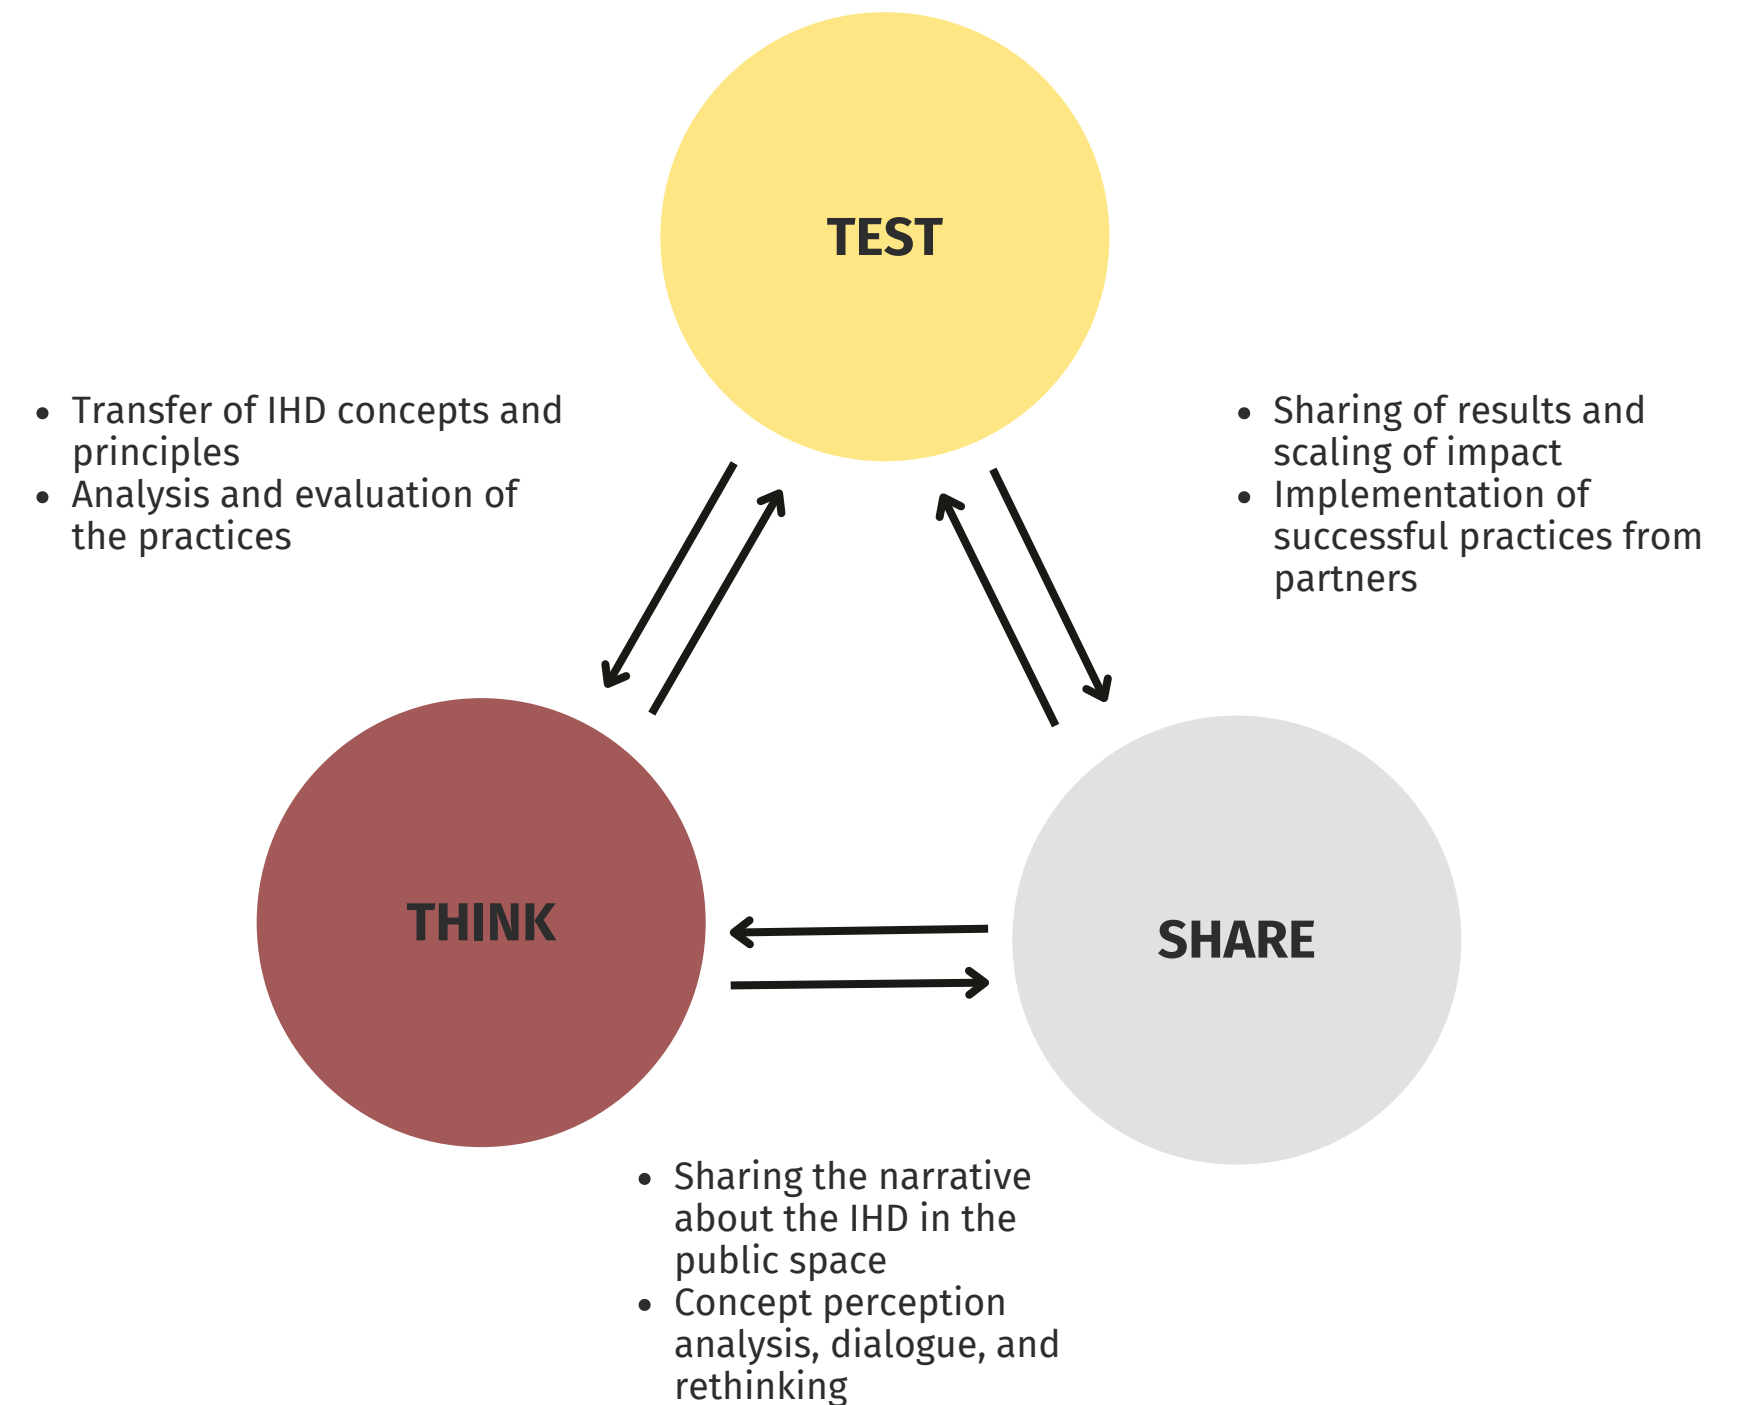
TEST

- Transfer of IHD concepts and principles
- Analysis and evaluation of the practices

- Sharing of results and scaling of impact
- Implementation of successful practices from partners

THINK

SHARE

- Sharing the narrative about the IHD in the public space
- Concept perception analysis, dialogue, and rethinking